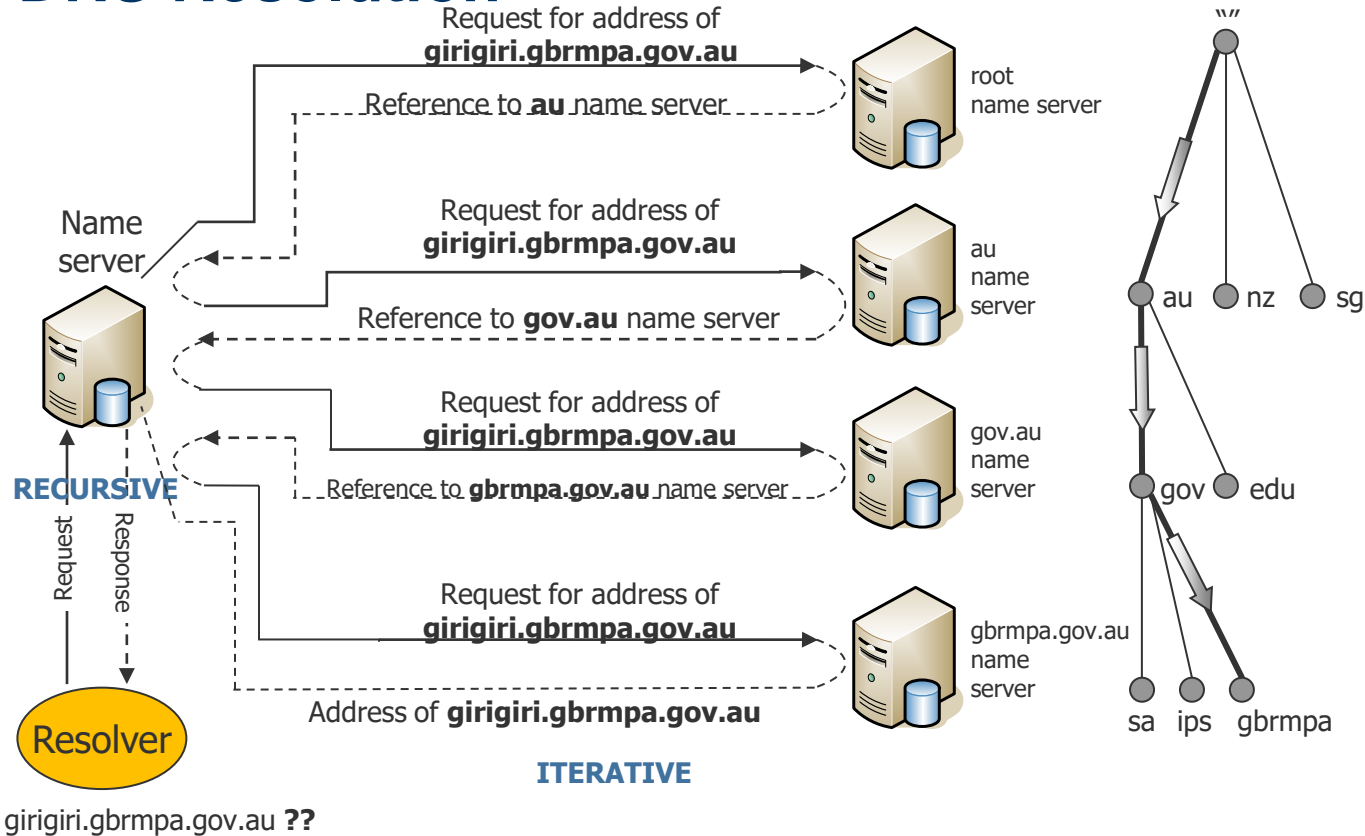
DNS Resolution

Request for address of **girigiri.gbrmpa.gov.au**

Reference to **au** name server

root name server

"."

Name server

Request for address of **girigiri.gbrmpa.gov.au**

au name server

au nz sg

Reference to **gov.au** name server

Request for address of **girigiri.gbrmpa.gov.au**

gov.au name server

RECURSIVE

Reference to **gbrmpa.gov.au** name server

gov edu

Request

Response

Request for address of **girigiri.gbrmpa.gov.au**

gbrmpa.gov.au name server

Address of **girigiri.gbrmpa.gov.au**

sa ips gbrmpa

Resolver

ITERATIVE

girigiri.gbrmpa.gov.au **??**